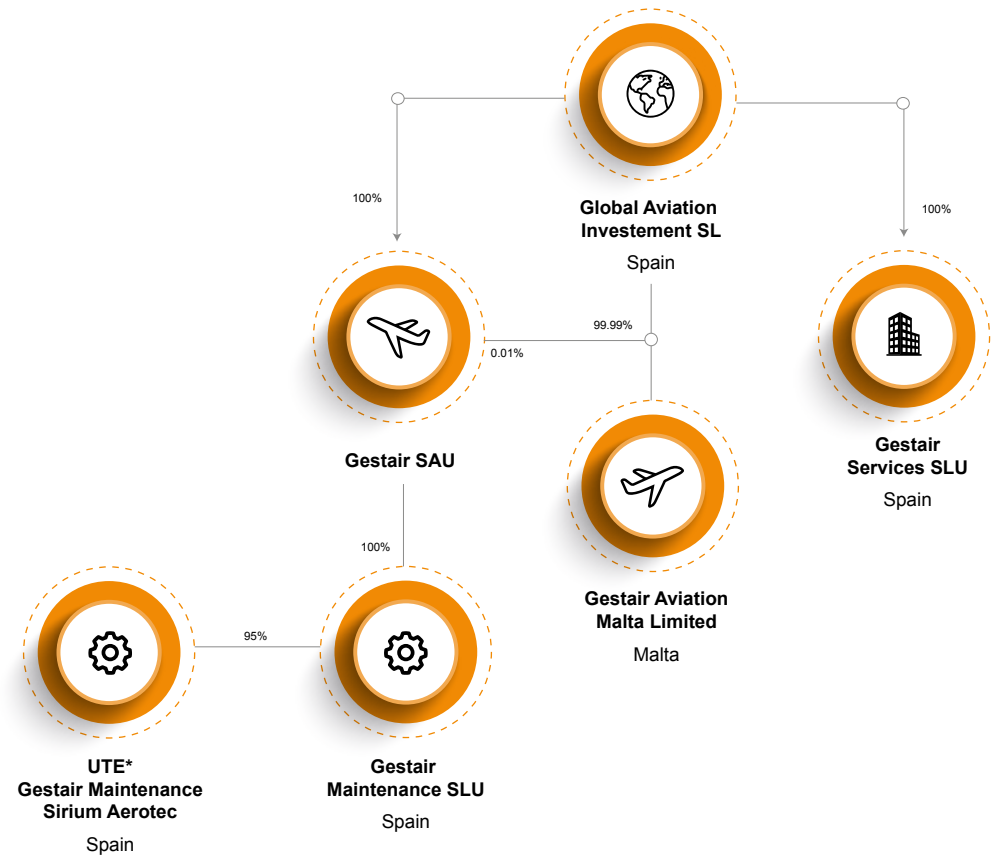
Global Aviation Investement SL

Spain

100%

100%

99.99%

0.01%

Gestair SAU

Gestair Services SLU

Spain

Gestair Aviation Malta Limited

Malta

100%

95%

UTE* Gestair Maintenance Sirium Aerotec

Spain

Gestair Maintenance SLU

Spain